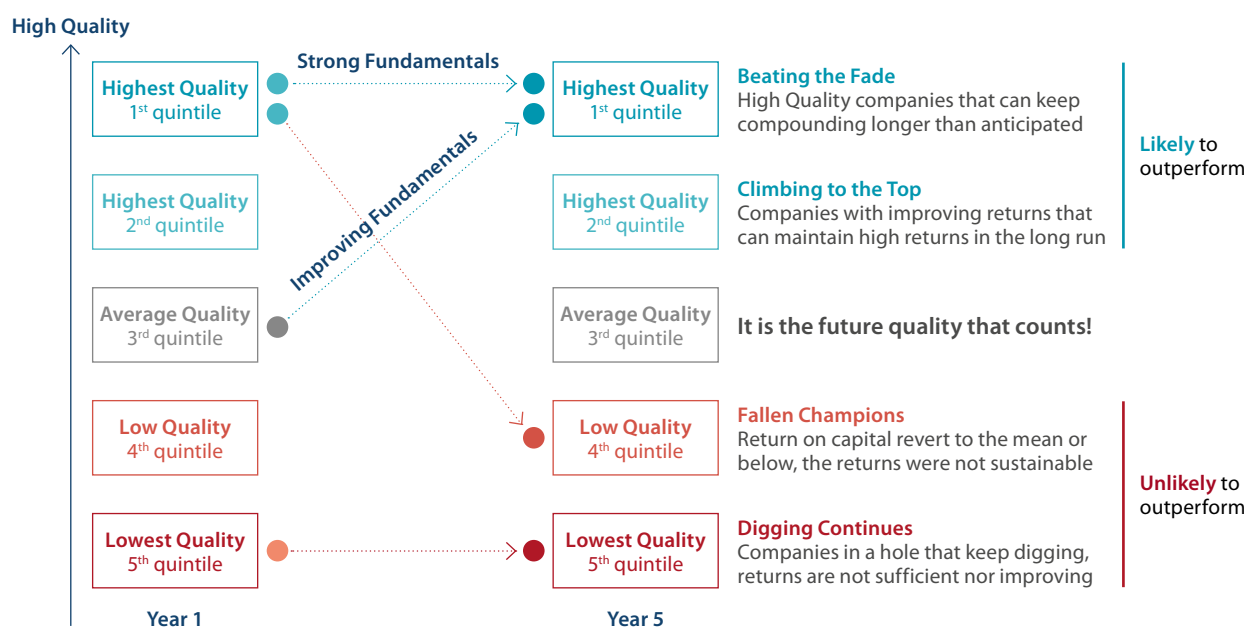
High Quality

Highest Quality
1$^{st}$ quintile

Highest Quality
2$^{nd}$ quintile

Average Quality
3$^{rd}$ quintile

Low Quality
4$^{th}$ quintile

Lowest Quality
5$^{th}$ quintile

Year 1

Strong Fundamentals

Improving Fundamentals

Highest Quality
1$^{st}$ quintile

Highest Quality
2$^{nd}$ quintile

Average Quality
3$^{rd}$ quintile

Low Quality
4$^{th}$ quintile

Lowest Quality
5$^{th}$ quintile

Year 5

Beating the Fade
High Quality companies that can keep compounding longer than anticipated

Climbing to the Top
Companies with improving returns that can maintain high returns in the long run

Likely to outperform

It is the future quality that counts!

Fallen Champions
Return on capital revert to the mean or below, the returns were not sustainable

Digging Continues
Companies in a hole that keep digging, returns are not sufficient nor improving

Unlikely to outperform